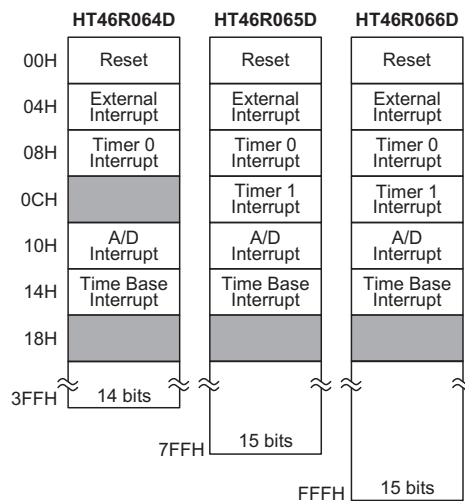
| | HT46R064D | HT46R065D | HT46R066D |
|---|---|---|---|
| 00H | Reset | Reset | Reset |
| 04H | External Interrupt | External Interrupt | External Interrupt |
| 08H | Timer 0 Interrupt | Timer 0 Interrupt | Timer 0 Interrupt |
| 0CH | | Timer 1 Interrupt | Timer 1 Interrupt |
| 10H | A/D Interrupt | A/D Interrupt | A/D Interrupt |
| 14H | Time Base Interrupt | Time Base Interrupt | Time Base Interrupt |
| 18H | | | |

3FFH 14 bits

7FFH 15 bits

FFFH 15 bits